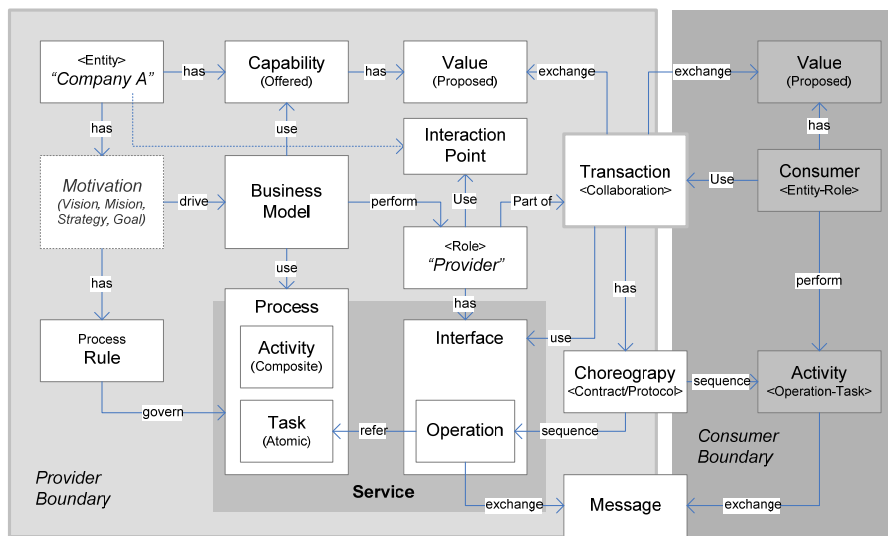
<Entity>
"Company A"

has

Capability
(Offered)

has

Value
(Proposed)

exchange

exchange

Value
(Proposed)

has

use

Interaction Point

Transaction
<Collaboration>

Use

Consumer
<Entity-Role>

Motivation
(Vision, Mision, Strategy, Goal)

drive

Business Model

perform

Use

Part of

<Role>
"Provider"

has

use

has

perform

has

Process

Interface

use

Process
Rule

Activity
(Composite)

Choreograpy
<Contract/Protocol>

sequence

Activity
<Operation-Task>

govern

Task
(Atomic)

refer

Operation

sequence

Consumer
Boundary

Provider
Boundary

Service

exchange

Message

exchange